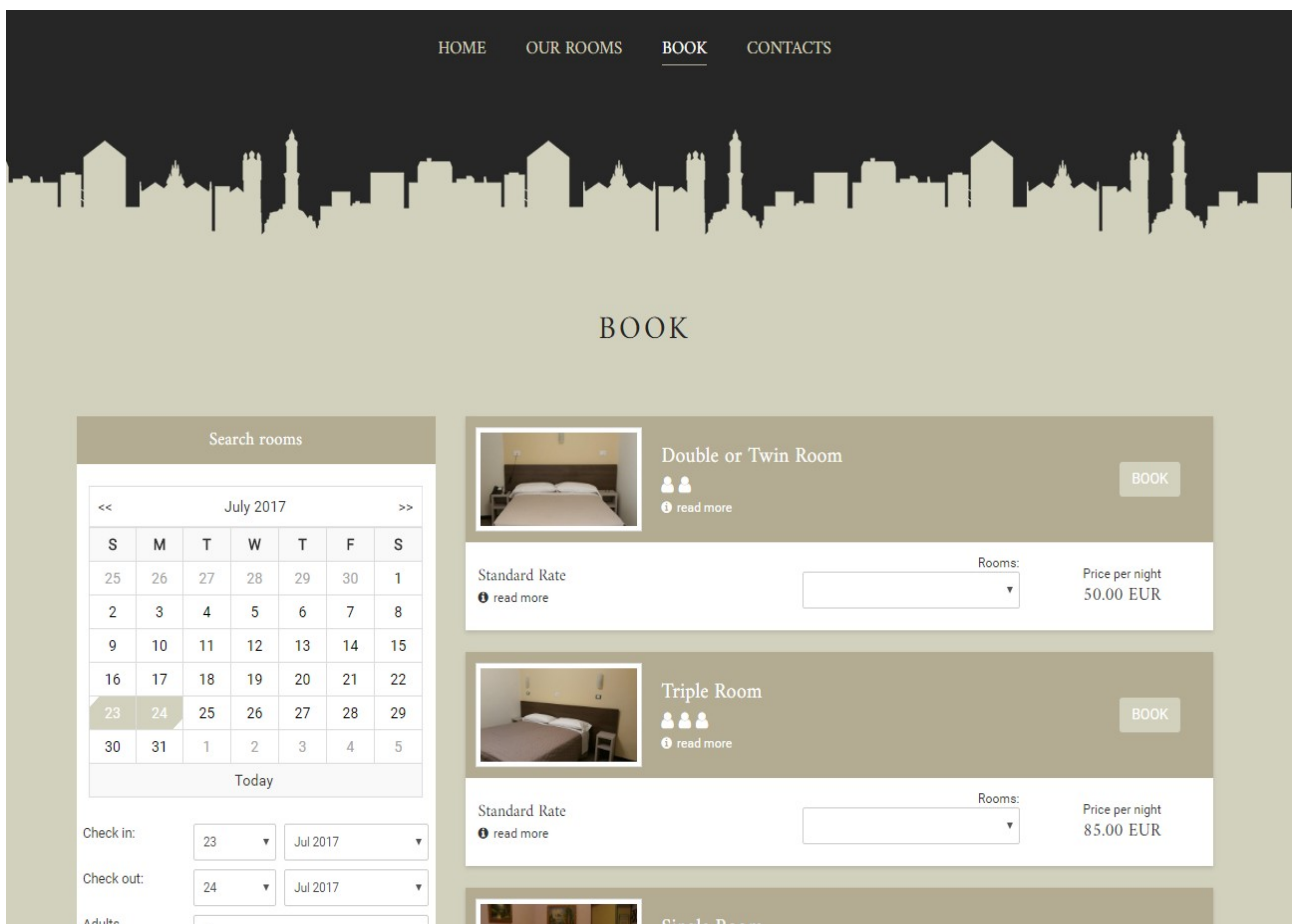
HOME OUR ROOMS BOOK CONTACTS

BOOK

Search rooms

| << | | | July 2017 | | | >> |
|---|---|---|---|---|---|---|
| S | M | T | W | T | F | S |
| 25 | 26 | 27 | 28 | 29 | 30 | 1 |
| 2 | 3 | 4 | 5 | 6 | 7 | 8 |
| 9 | 10 | 11 | 12 | 13 | 14 | 15 |
| 16 | 17 | 18 | 19 | 20 | 21 | 22 |
| 23 | 24 | 25 | 26 | 27 | 28 | 29 |
| 30 | 31 | 1 | 2 | 3 | 4 | 5 |

Today

Check in: 23 Jul 2017

Check out: 24 Jul 2017

Adults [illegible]

Double or Twin Room
read more
BOOK

Standard Rate
read more
Rooms:
Price per night
50.00 EUR

Triple Room
read more
BOOK

Standard Rate
read more
Rooms:
Price per night
85.00 EUR

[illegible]